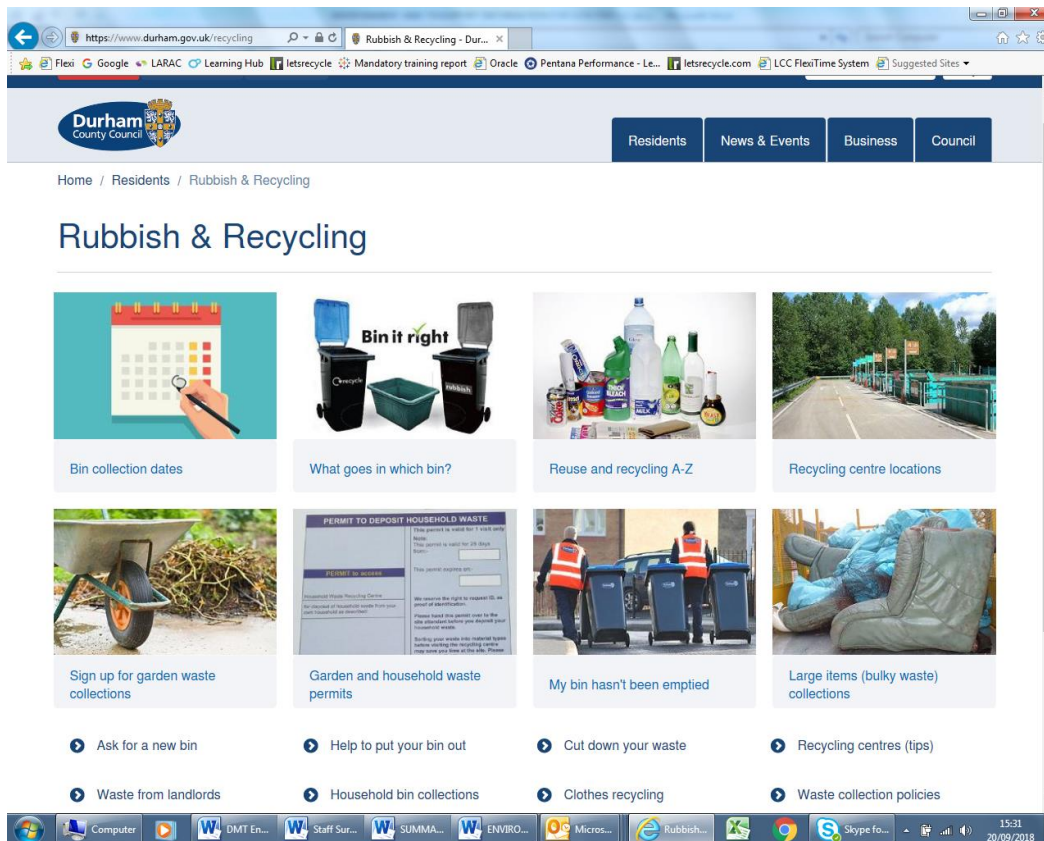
https://www.durham.gov.uk/recycling

Rubbish & Recycling - Dur... ×

Flexi  Google  LARAC  Learning Hub  letsrecycle  Mandatory training report  Oracle  Pentana Performance - Le...  letsrecycle.com  LCC FlexiTime System  Suggested Sites

Durham County Council

Residents | News & Events | Business | Council

Home / Residents / Rubbish & Recycling

Rubbish & Recycling

Bin it right

recycle

Rubbish

Bin collection dates

What goes in which bin?

Reuse and recycling A-Z

Recycling centre locations

PERMIT TO DEPOSIT HOUSEHOLD WASTE

PERMIT to access

Sign up for garden waste collections

Garden and household waste permits

My bin hasn't been emptied

Large items (bulky waste) collections

Ask for a new bin

Help to put your bin out

Cut down your waste

Recycling centres (tips)

Waste from landlords

Household bin collections

Clothes recycling

Waste collection policies

Computer | DMT En... | Staff Sur... | SUMMA... | ENVIRO... | Micros... | Rubbish... | Skype fo...

15:31
20/09/2018